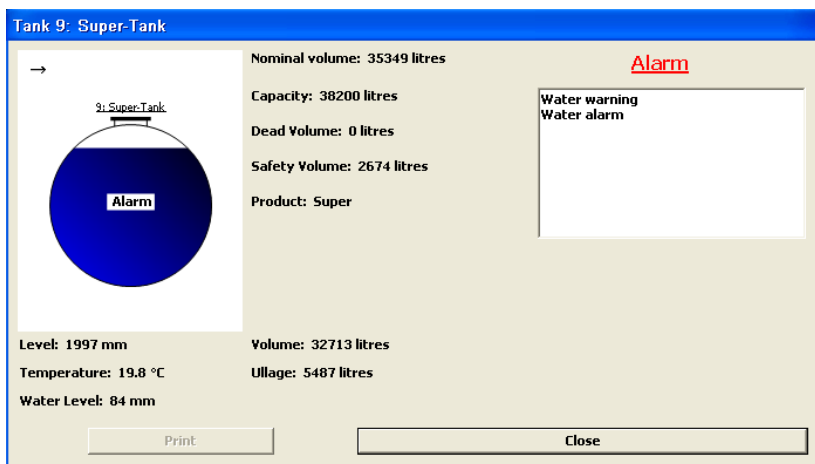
Tank 9: Super-Tank

→

9: Super-Tank

Alarm

Nominal volume: 35349 litres

Capacity: 38200 litres

Dead Volume: 0 litres

Safety Volume: 2674 litres

Product: Super

Alarm

Water warning
Water alarm

Level: 1997 mm

Temperature: 19.8 °C

Water Level: 84 mm

Volume: 32713 litres

Ullage: 5487 litres

Print

Close